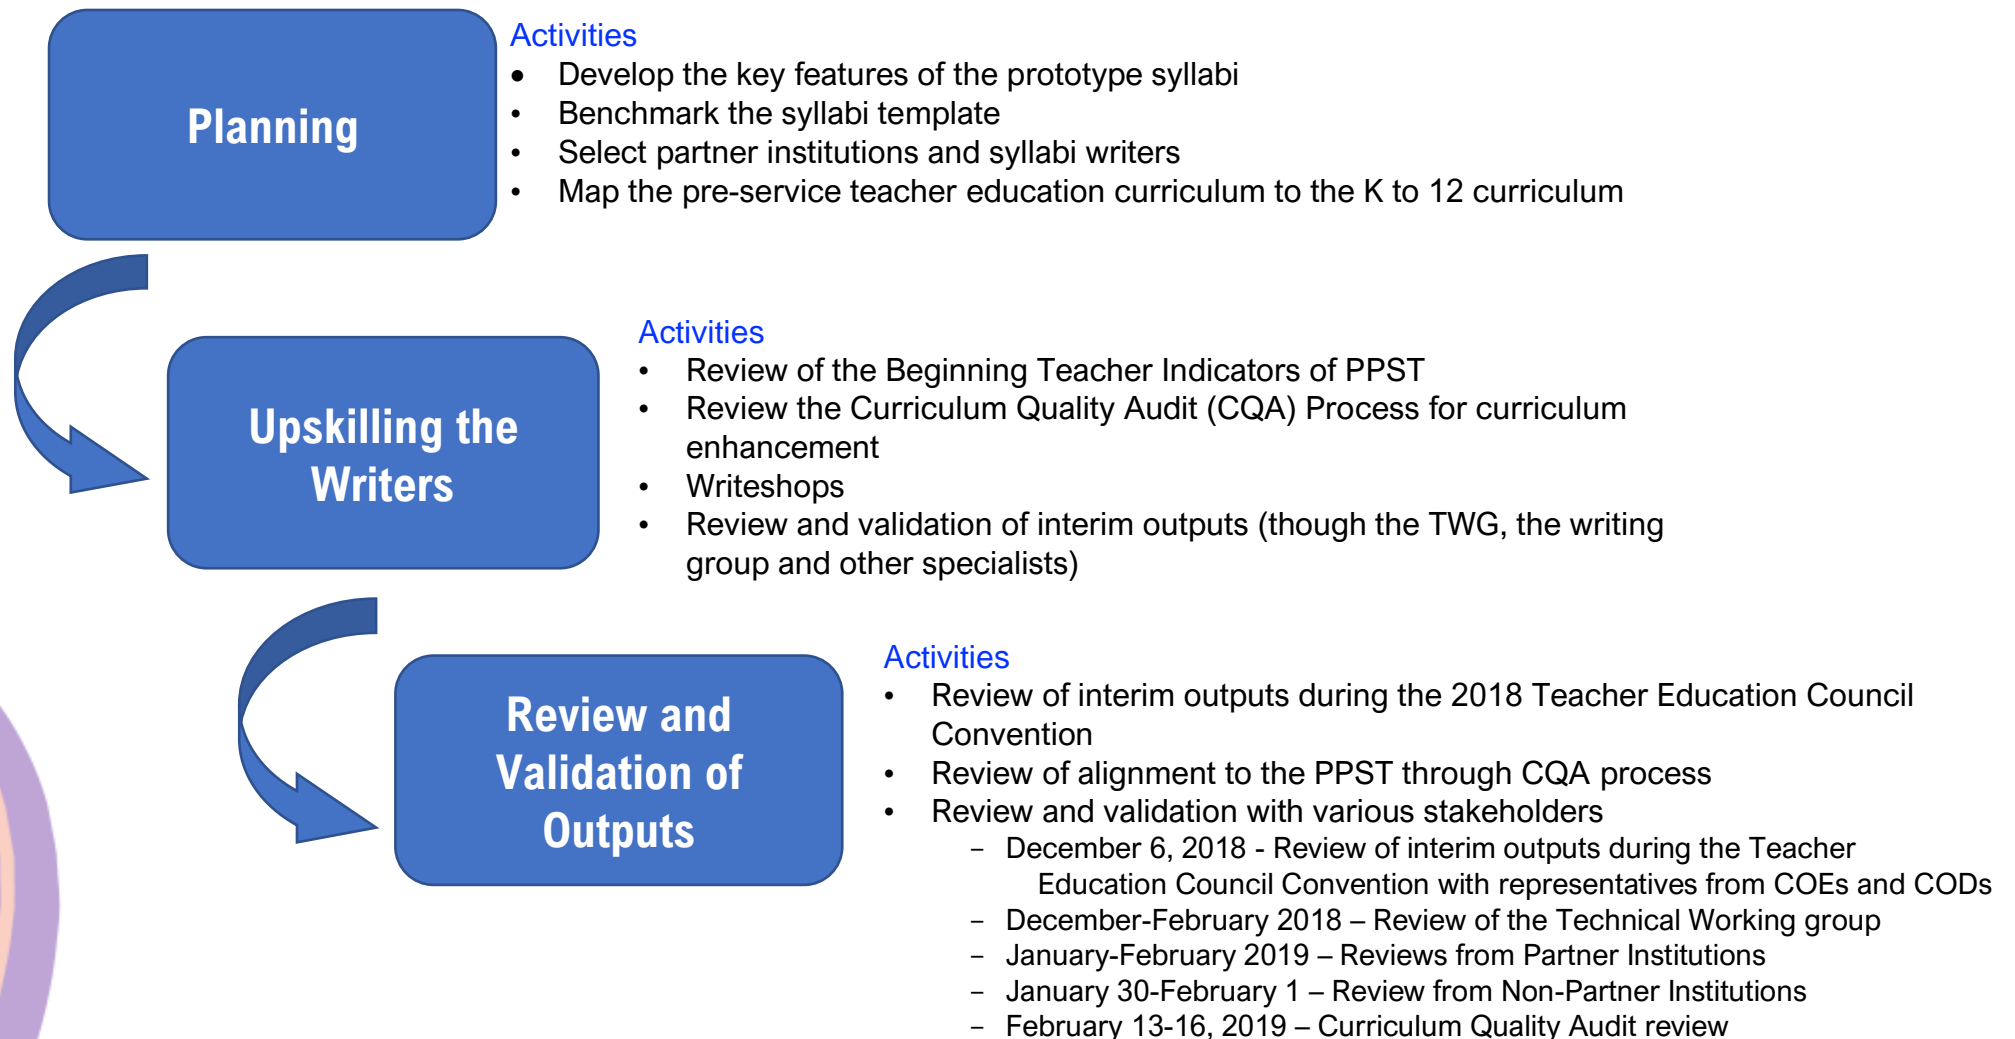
Planning

Activities
- Develop the key features of the prototype syllabi
- Benchmark the syllabi template
- Select partner institutions and syllabi writers
- Map the pre-service teacher education curriculum to the K to 12 curriculum

Upskilling the Writers

Activities
- Review of the Beginning Teacher Indicators of PPST
- Review the Curriculum Quality Audit (CQA) Process for curriculum enhancement
- Writeshops
- Review and validation of interim outputs (though the TWG, the writing group and other specialists)

Review and Validation of Outputs

Activities
- Review of interim outputs during the 2018 Teacher Education Council Convention
- Review of alignment to the PPST through CQA process
- Review and validation with various stakeholders
  – December 6, 2018 - Review of interim outputs during the Teacher Education Council Convention with representatives from COEs and CODs
  – December-February 2018 – Review of the Technical Working group
  – January-February 2019 – Reviews from Partner Institutions
  – January 30-February 1 – Review from Non-Partner Institutions
  – February 13-16, 2019 – Curriculum Quality Audit review